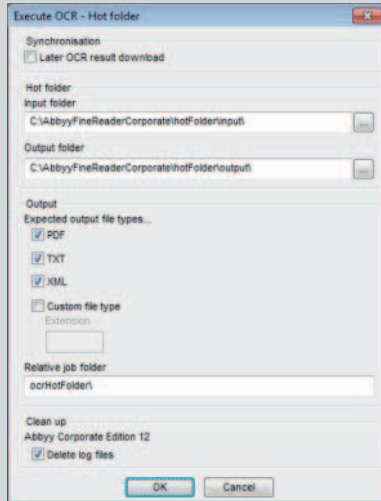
Execute OCR - Hot folder

Synchronisation

Later OCR result download

Hot folder

Input folder

C:\AbbyyFineReaderCorporate\hotFolder\input\

...

Output folder

C:\AbbyyFineReaderCorporate\hotFolder\output\

...

Output

Expected output file types...

PDF

TXT

XML

Custom file type

Extension

Relative job folder

ocrHotFolder\

Clean up

Abbyy Corporate Edition 12

Delete log files

OK

Cancel